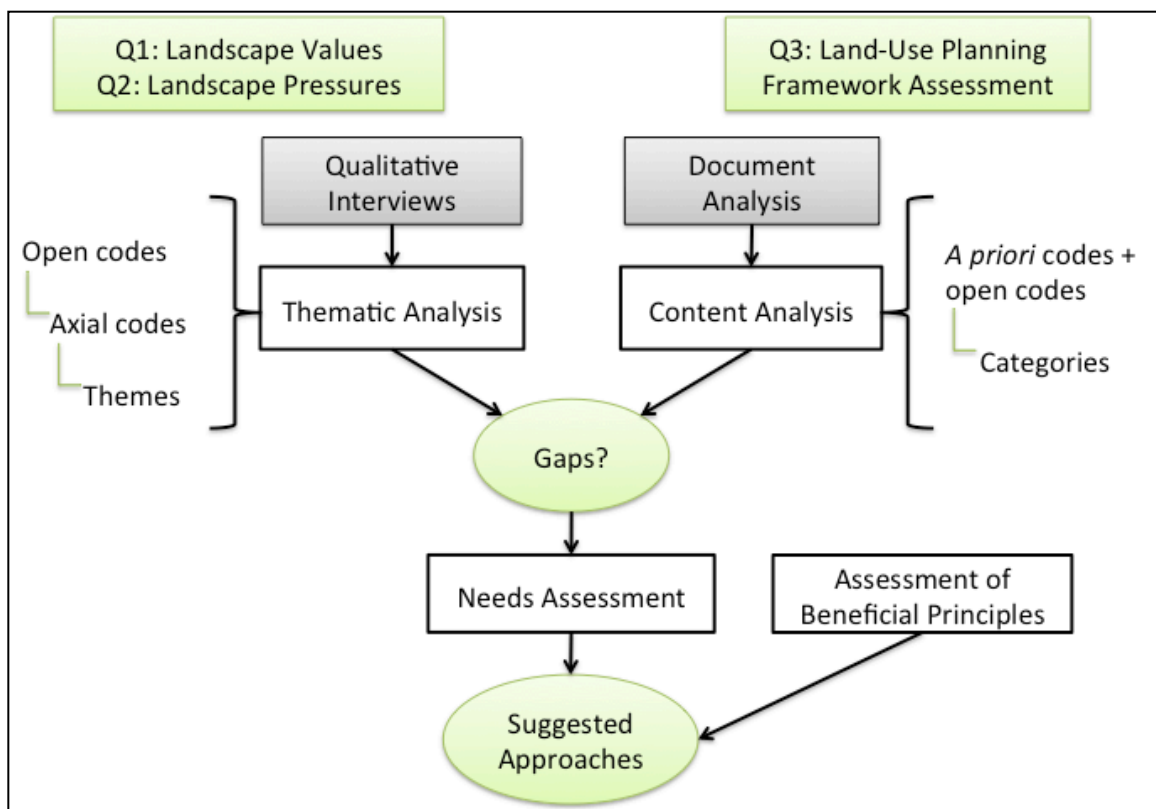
Q1: Landscape Values
Q2: Landscape Pressures

Q3: Land-Use Planning Framework Assessment

Qualitative Interviews

Document Analysis

Open codes
Axial codes
Themes

Thematic Analysis

Content Analysis

A priori codes + open codes
Categories

Gaps?

Needs Assessment

Assessment of Beneficial Principles

Suggested Approaches